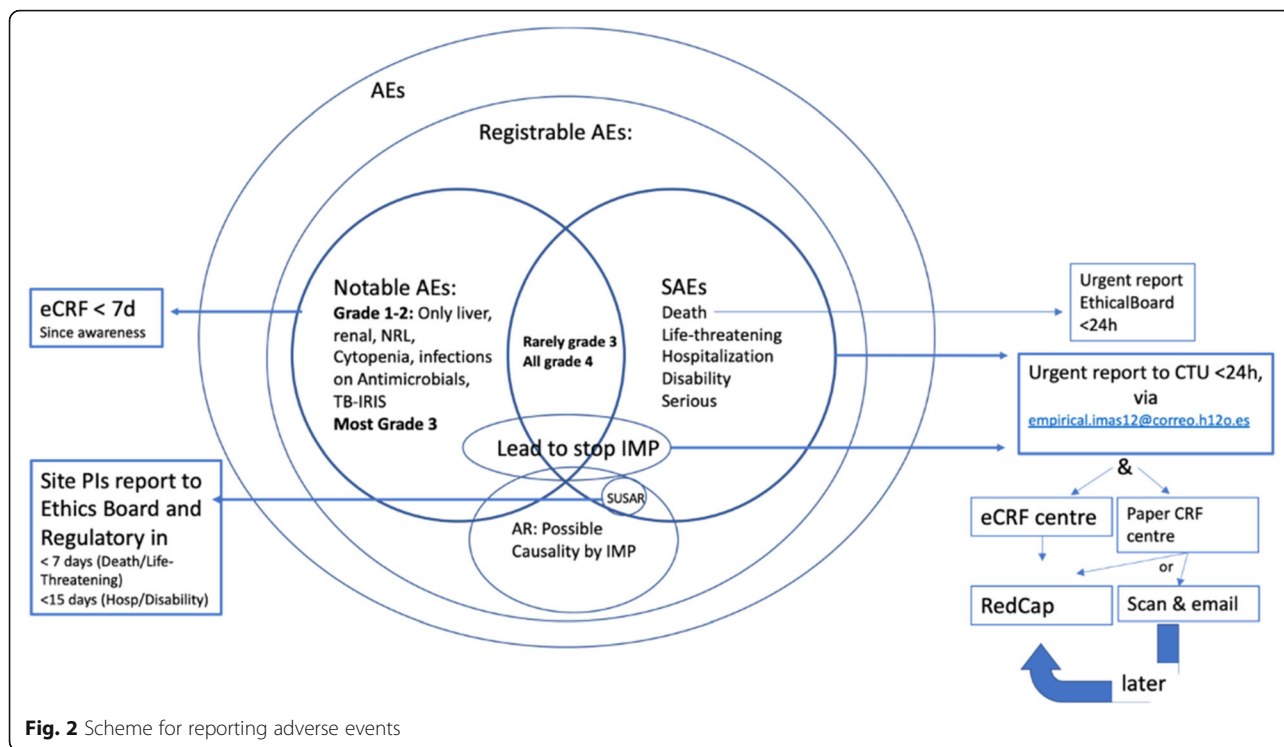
AEs

Registrable AEs:

eCRF < 7d
Since awareness

Notable AEs:
**Grade 1-2:** Only liver, renal, NRL, Cytopenia, infections on Antimicrobials, TB-IRIS
**Most Grade 3**

Rarely grade 3
All grade 4

SAEs
Death
Life-threatening
Hospitalization
Disability
Serious

Urgent report EthicalBoard <24h

Urgent report to CTU <24h, via
empirical.imas12@correo.h12o.es

Lead to stop IMP

Site PIs report to Ethics Board and Regulatory in
< 7 days (Death/Life-Threatening)
<15 days (Hosp/Disability)

SUSAR

AR: Possible Causality by IMP

&

eCRF centre

Paper CRF centre

or

RedCap

Scan & email

later

**Fig. 2** Scheme for reporting adverse events